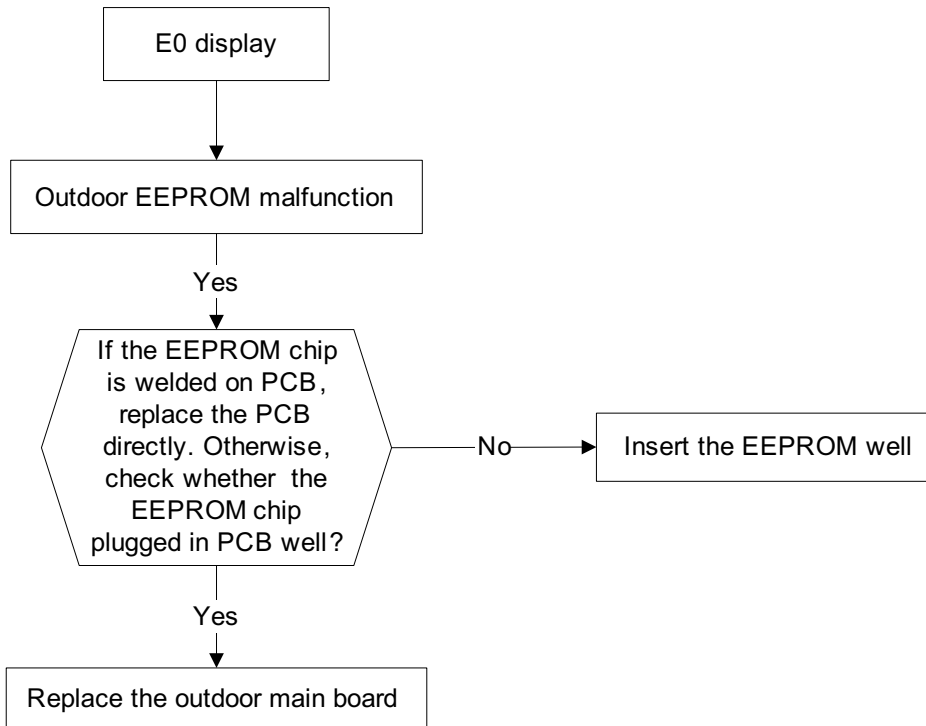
E0 display

Outdoor EEPROM malfunction

Yes

If the EEPROM chip is welded on PCB, replace the PCB directly. Otherwise, check whether the EEPROM chip plugged in PCB well?

No

Insert the EEPROM well

Yes

Replace the outdoor main board